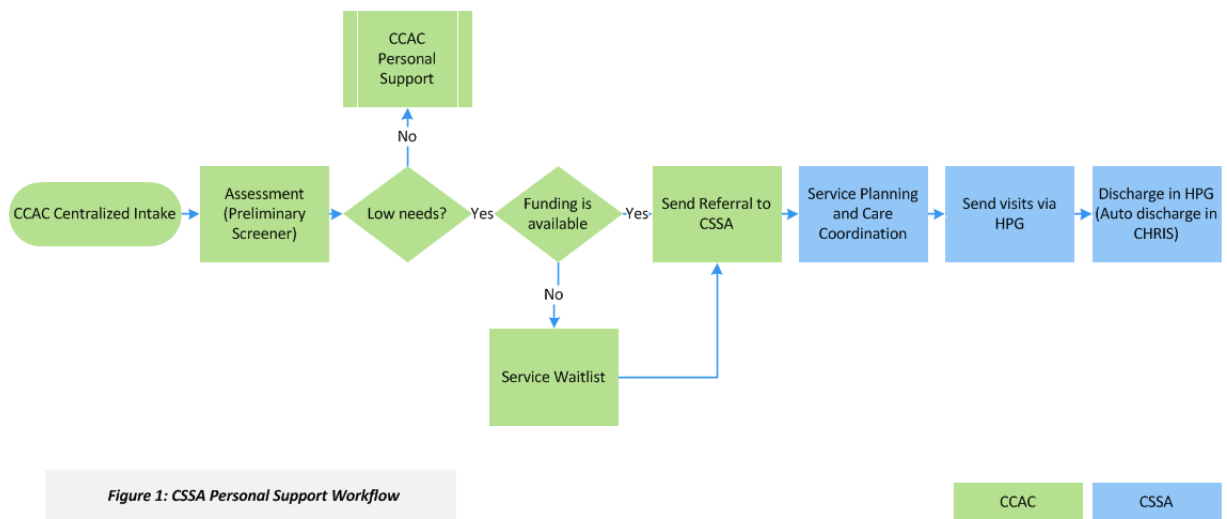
CCAC Personal Support

No

CCAC Centralized Intake

Assessment (Preliminary Screener)

Low needs?

Yes

Funding is available

Yes

Send Referral to CSSA

Service Planning and Care Coordination

Send visits via HPG

Discharge in HPG (Auto discharge in CHRIS)

No

Service Waitlist

Figure 1: CSSA Personal Support Workflow

CCAC

CSSA